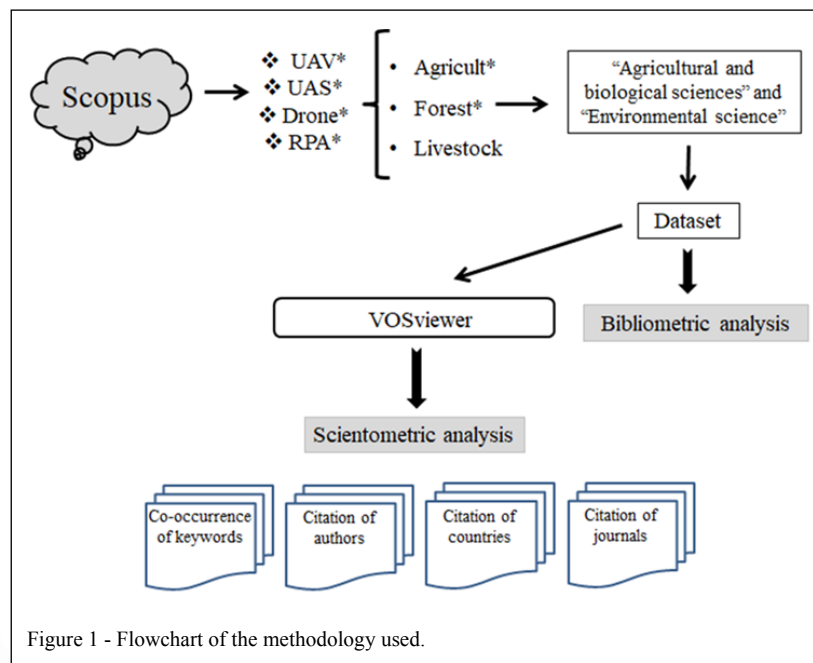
Scopus

❖ UAV*
❖ UAS*
❖ Drone*
❖ RPA*

• Agricult*
• Forest*
• Livestock

“Agricultural and biological sciences” and “Environmental science”

Dataset

VOSviewer

Bibliometric analysis

Scientometric analysis

Co-occurrence of keywords

Citation of authors

Citation of countries

Citation of journals

Figure 1 - Flowchart of the methodology used.